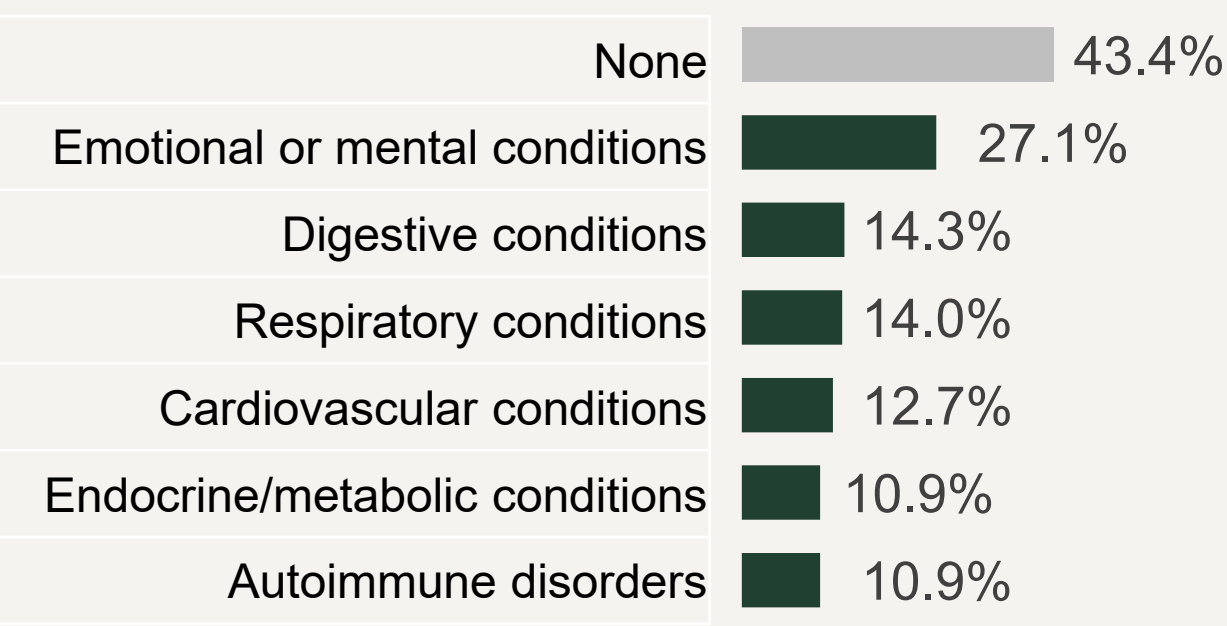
| | |
|---|---|
| None | 43.4% |
| Emotional or mental conditions | 27.1% |
| Digestive conditions | 14.3% |
| Respiratory conditions | 14.0% |
| Cardiovascular conditions | 12.7% |
| Endocrine/metabolic conditions | 10.9% |
| Autoimmune disorders | 10.9% |